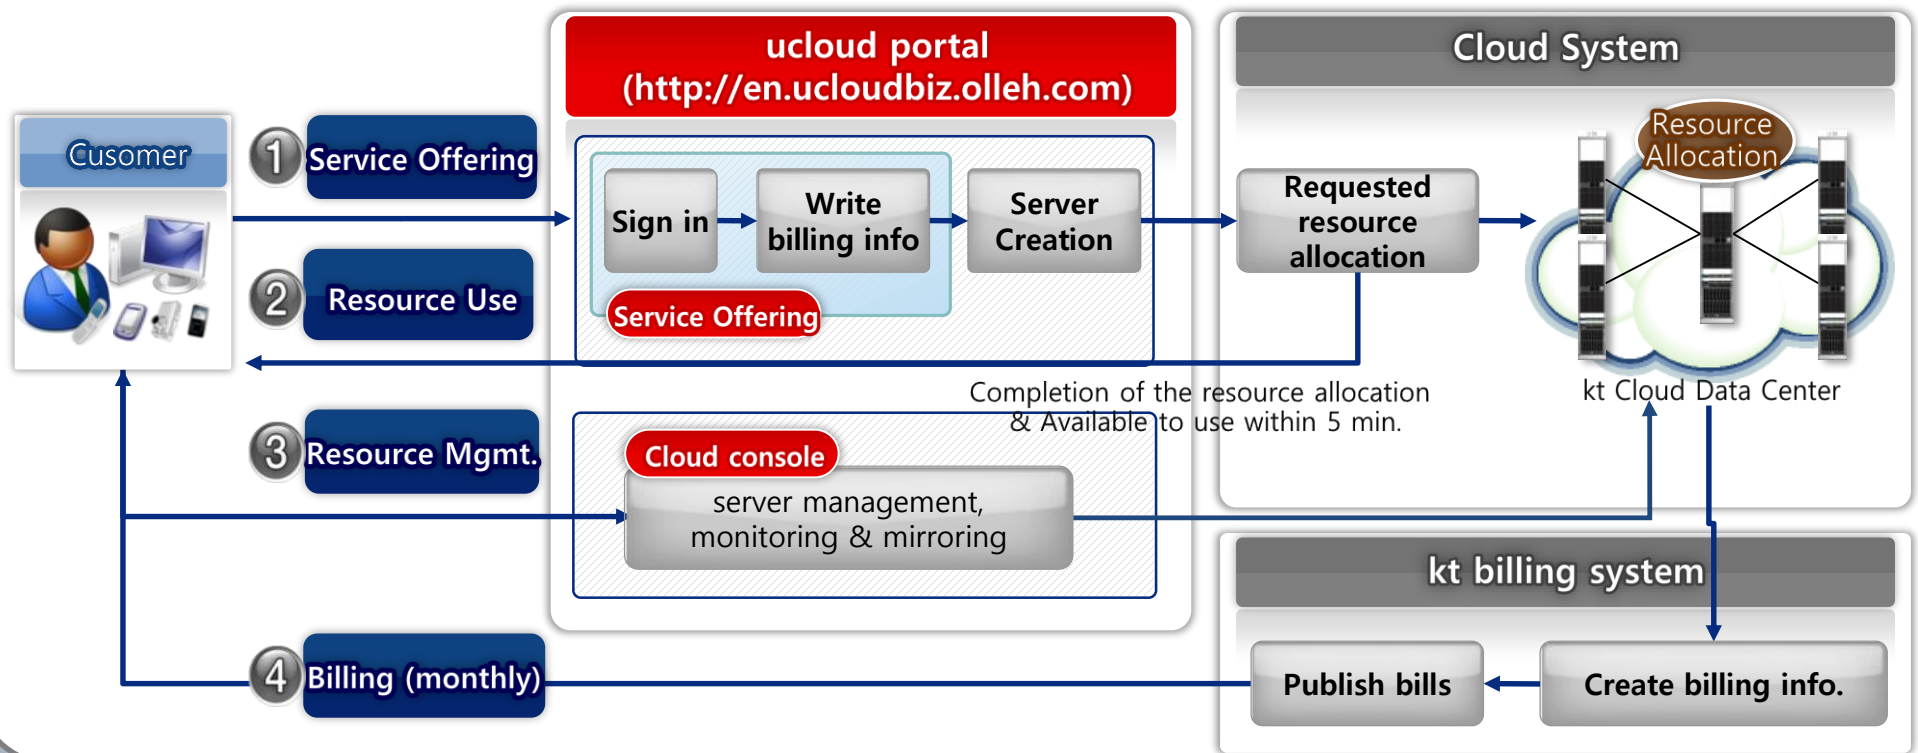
Cusomer

1 Service Offering

2 Resource Use

3 Resource Mgmt.

4 Billing (monthly)

ucloud portal
(http://en.ucloudbiz.olleh.com)

Sign in

Write billing info

Server Creation

Service Offering

Cloud console

server management, monitoring & mirroring

Cloud System

Requested resource allocation

Resource Allocation

kt Cloud Data Center

Completion of the resource allocation & Available to use within 5 min.

kt billing system

Publish bills

Create billing info.